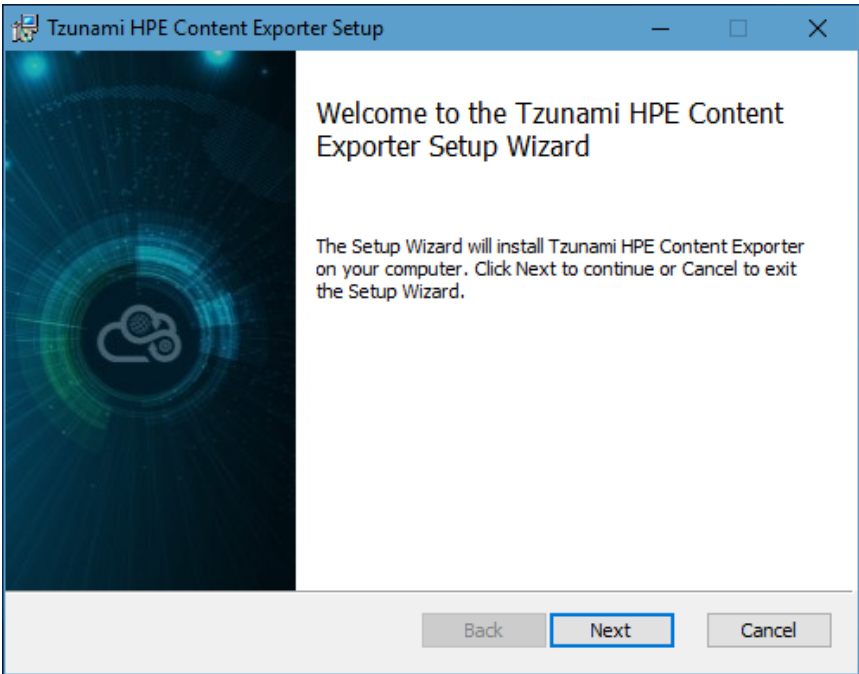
Tzunami HPE Content Exporter Setup

Welcome to the Tzunami HPE Content Exporter Setup Wizard

The Setup Wizard will install Tzunami HPE Content Exporter on your computer. Click Next to continue or Cancel to exit the Setup Wizard.

Back
Next
Cancel